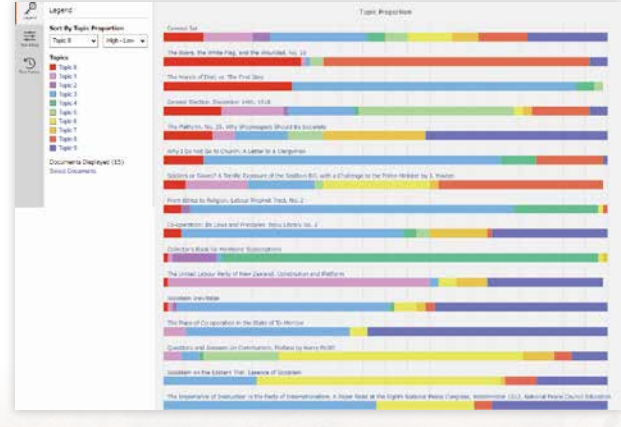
Legend

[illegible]

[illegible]

Legend

Sort By Topic Proportion

Topic 0

High - Low

Topics

Topic 0
Topic 1
Topic 2
Topic 3
Topic 4
Topic 5
Topic 6
Topic 7
Topic 8
Topic 9

Documents Displayed (15)

Select Documents

Topic Proportion

Common Sal

The Bowie, the White Flag, and the Wounded, No. 10

The March of Eliot; or The First Step

General Election, December 14th, 1918

The Platform, No. 18, Why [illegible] Should Be Socialists

Why I Do Not Go to Church: A Letter to a Clergyman

Soldiers or Slaves? A Terrific Exposure of the Sedition Bill, with a Challenge to the Prime Minister by J. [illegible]

From Ethics to Religion, Labour Propnd. Tract, No. 2

Co-operation: Its Laws and Practices, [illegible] Library No. 2

Collector's Book for Members' Subscriptions

The United Labour Party of New Zealand, Constitution and Platform

Socialism Inevitable

The Place of Co-operation in the State of To-Morrow

Questions and Answers on Distribution, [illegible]

Socialism on the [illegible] Trial, Defence of Socialism

The Importance of Destruction in the Fields of Internationalism. A Paper Read at the Eighth National Peace Congress, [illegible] 1912, National Peace Council Education